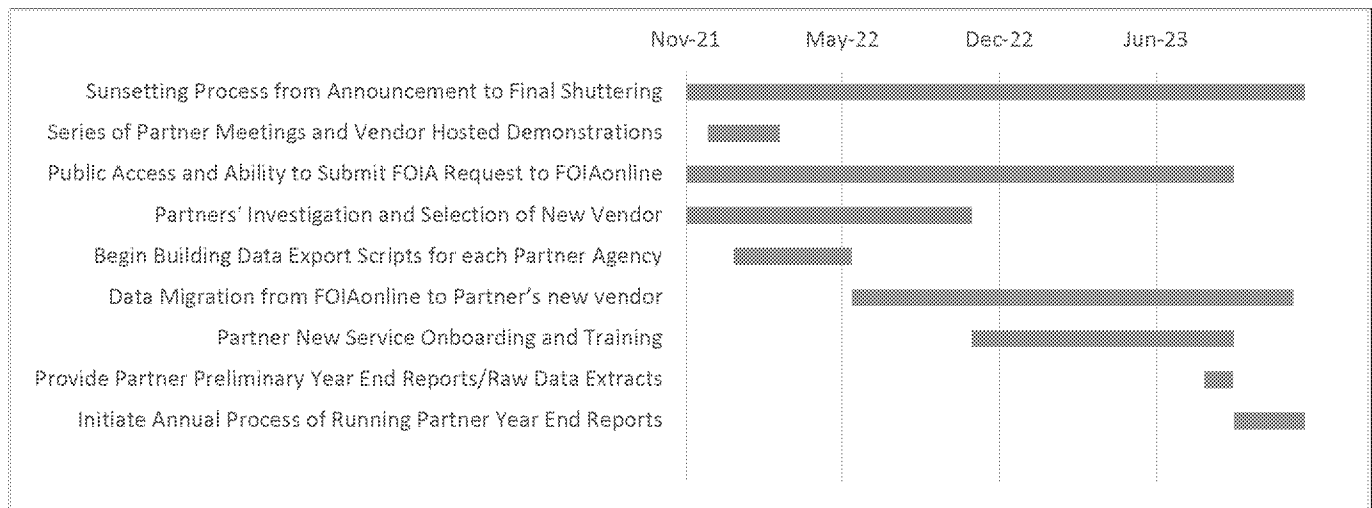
Nov-21 May-22 Dec-22 Jun-23

Sunsetting Process from Announcement to Final Shuttering
Series of Partner Meetings and Vendor Hosted Demonstrations
Public Access and Ability to Submit FOIA Request to FOIAonline
Partners' Investigation and Selection of New Vendor
Begin Building Data Export Scripts for each Partner Agency
Data Migration from FOIAonline to Partner's new vendor
Partner New Service Onboarding and Training
Provide Partner Preliminary Year End Reports/Raw Data Extracts
Initiate Annual Process of Running Partner Year End Reports